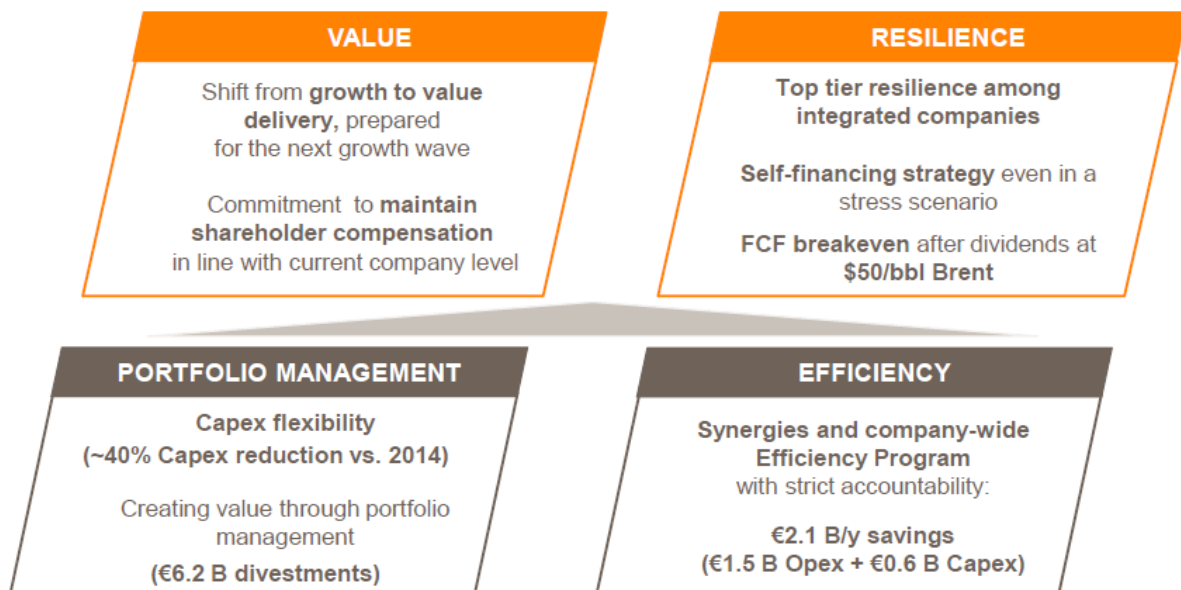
VALUE

Shift from growth to value delivery, prepared for the next growth wave

Commitment to maintain shareholder compensation in line with current company level

RESILIENCE

Top tier resilience among integrated companies

Self-financing strategy even in a stress scenario

FCF breakeven after dividends at \$50/bbl Brent

PORTFOLIO MANAGEMENT

Capex flexibility (~40% Capex reduction vs. 2014)

Creating value through portfolio management

(€6.2 B divestments)

EFFICIENCY

Synergies and company-wide Efficiency Program with strict accountability:

€2.1 B/y savings (€1.5 B Opex + €0.6 B Capex)